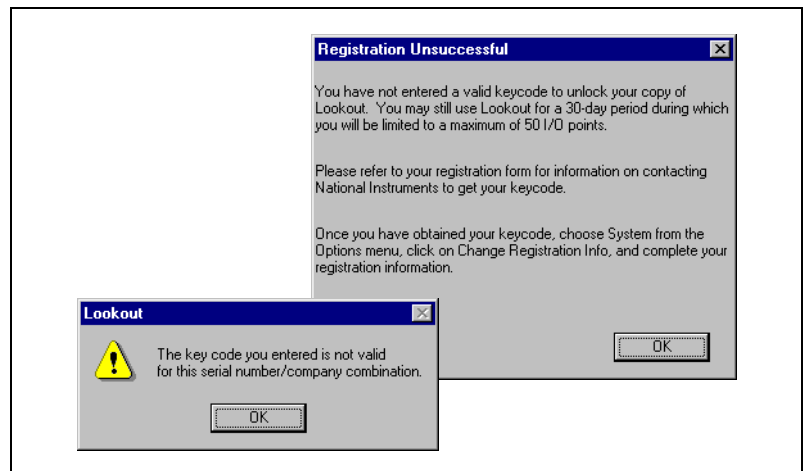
Registration Unsuccessful

You have not entered a valid keycode to unlock your copy of Lookout. You may still use Lookout for a 30-day period during which you will be limited to a maximum of 50 I/O points.

Please refer to your registration form for information on contacting National Instruments to get your keycode.

Once you have obtained your keycode, choose System from the Options menu, click on Change Registration Info, and complete your registration information.

OK

Lookout

The key code you entered is not valid for this serial number/company combination.

OK